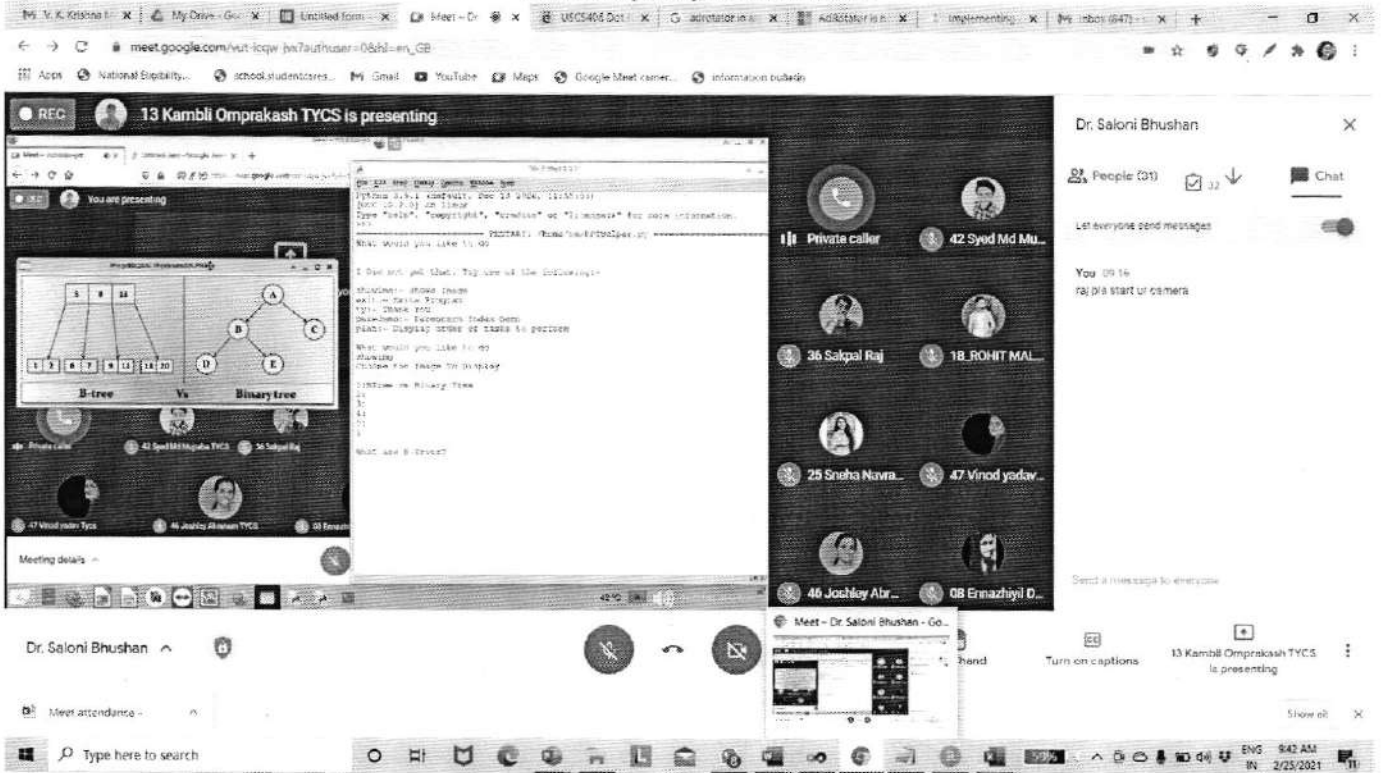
M V. K. Krishna | My Drive - Go | Untitled form | Meet - Dr | USCS406 Dot | adrotator in | AdRotator in | Implementing | Inbox (647) | +

meet.google.com/vut-icqw-jvx?authuser=0&hl=en_GB

Apps National Eligibility... school.studentcares... Gmail YouTube Maps Google Meet camer... information bulletin

REC 13 Kambli Omprakash TYCS is presenting

You are presenting

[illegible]

Python 3.9.1 (default, Dec 13 2020, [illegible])
[GCC 10.2.0] on linux
Type "help", "copyright", "credits" or "license" for more information.
>>>
======================== RESTART: /home/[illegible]/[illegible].py ========================
What would you like to do

I did not get that. Try one of the following:-

Showimg:- shows image
exit:- Exits Program
ty:- Thank you
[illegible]:- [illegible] Index Demo
Plan:- Display order of tasks to perform

What would you like to do
Showimg
Choose the Image to Display

1)BTree vs Binary Tree
2)
3)
4)
5)

What are B-Trees?

B-tree Vs Binary tree

A B C D E

Private caller 42 Syed Md Mujtaba TYCS 36 Sakpal Raj

47 Vinod yadav Tycs 46 Joshley Abraham TYCS 08 Ennazhiyil

Meeting details

Private caller
42 Syed Md Mu...
36 Sakpal Raj
18_ROHIT MAL...
25 Sneha Navra...
47 Vinod yadav...
46 Joshley Abr...
08 Ennazhiyil D...

Dr. Saloni Bhushan
People (31)
32
Chat
Let everyone send messages
You 09:16
raj pls start ur camera
Send a message to everyone

Meet - Dr. Saloni Bhushan - Go...

Dr. Saloni Bhushan
hand
Turn on captions
13 Kambli Omprakash TYCS is presenting

Meet attendance -
Show all

Type here to search
ENG IN 9:42 AM 2/25/2021